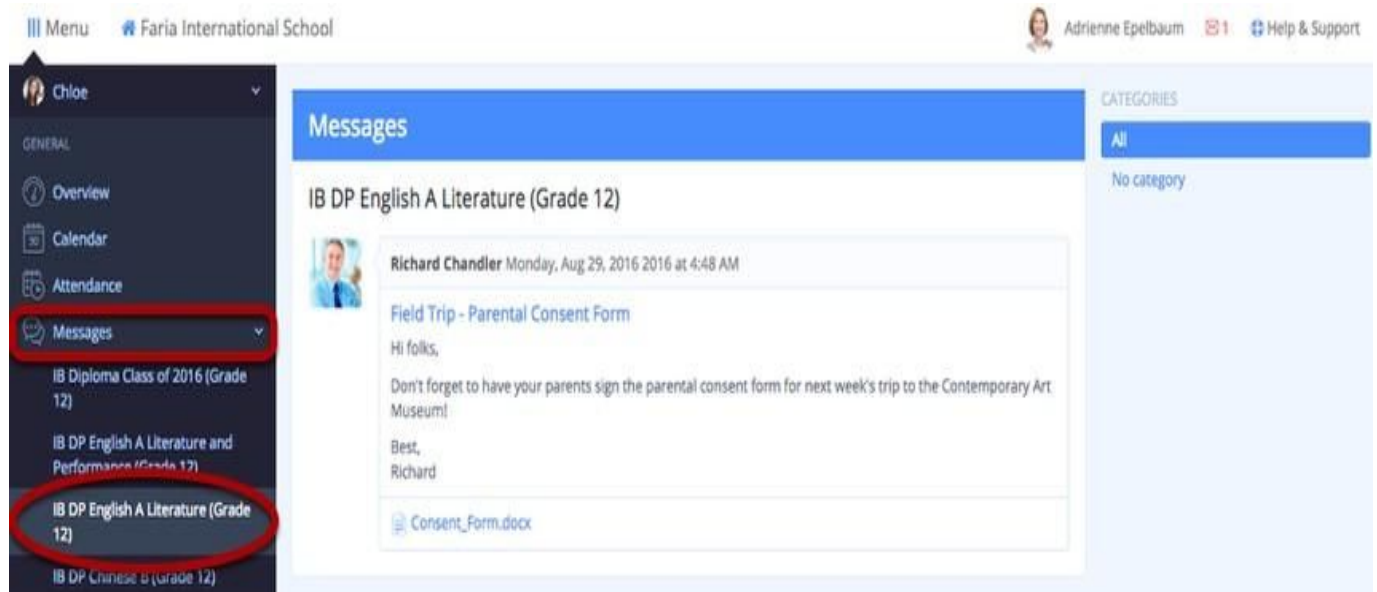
Menu Faria International School

Adrienne Epelbaum 1 Help & Support

Chloe

GENERAL

Overview

Calendar

Attendance

Messages

IB Diploma Class of 2016 (Grade 12)

IB DP English A Literature and Performance (Grade 12)

IB DP English A Literature (Grade 12)

IB DP Chinese B (Grade 12)

Messages

IB DP English A Literature (Grade 12)

Richard Chandler Monday, Aug 29, 2016 2016 at 4:48 AM

Field Trip - Parental Consent Form

Hi folks,

Don't forget to have your parents sign the parental consent form for next week's trip to the Contemporary Art Museum!

Best,
Richard

Consent_Form.docx

CATEGORIES

All

No category